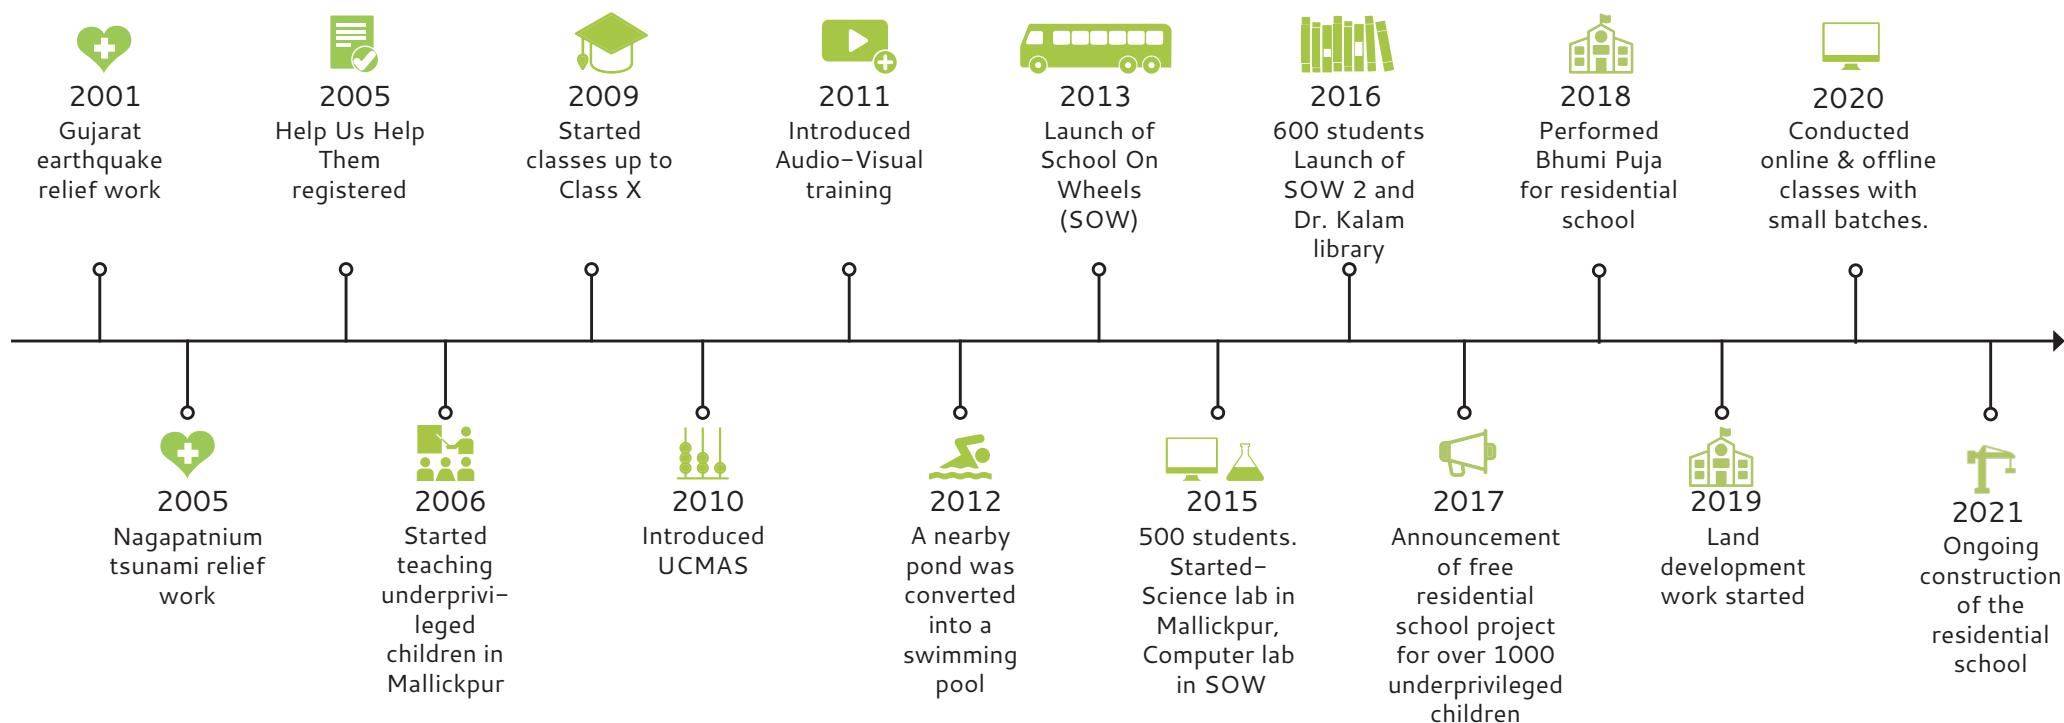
2001
Gujarat earthquake relief work

2005
Help Us Help Them registered

2009
Started classes up to Class X

2011
Introduced Audio-Visual training

2013
Launch of School On Wheels (SOW)

2016
600 students Launch of SOW 2 and Dr. Kalam library

2018
Performed Bhumi Puja for residential school

2020
Conducted online & offline classes with small batches.

2005
Nagapatnium tsunami relief work

2006
Started teaching underprivileged children in Mallickpur

2010
Introduced UCMAS

2012
A nearby pond was converted into a swimming pool

2015
500 students. Started- Science lab in Mallickpur, Computer lab in SOW

2017
Announcement of free residential school project for over 1000 underprivileged children

2019
Land development work started

2021
Ongoing construction of the residential school